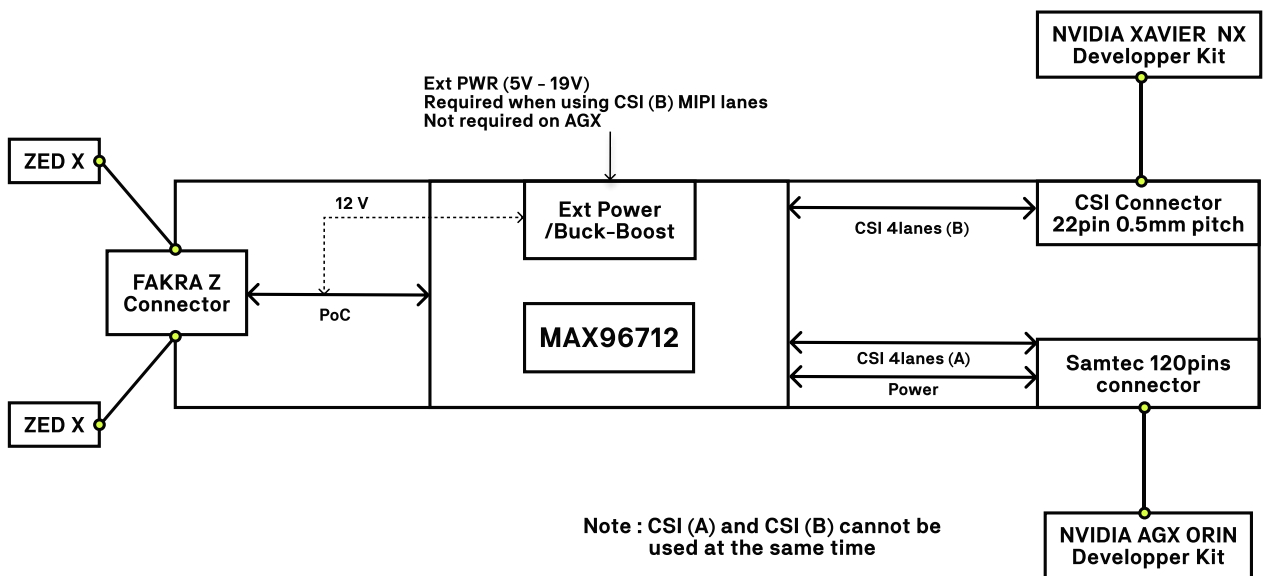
NVIDIA XAVIER NX
Developper Kit

Ext PWR (5V - 19V)
Required when using CSI (B) MIPI lanes
Not required on AGX

ZED X

12 V

Ext Power
/Buck-Boost

CSI 4lanes (B)

CSI Connector
22pin 0.5mm pitch

FAKRA Z
Connector

PoC

MAX96712

CSI 4lanes (A)

Power

Samtec 120pins
connector

ZED X

Note : CSI (A) and CSI (B) cannot be used at the same time

NVIDIA AGX ORIN
Developper Kit